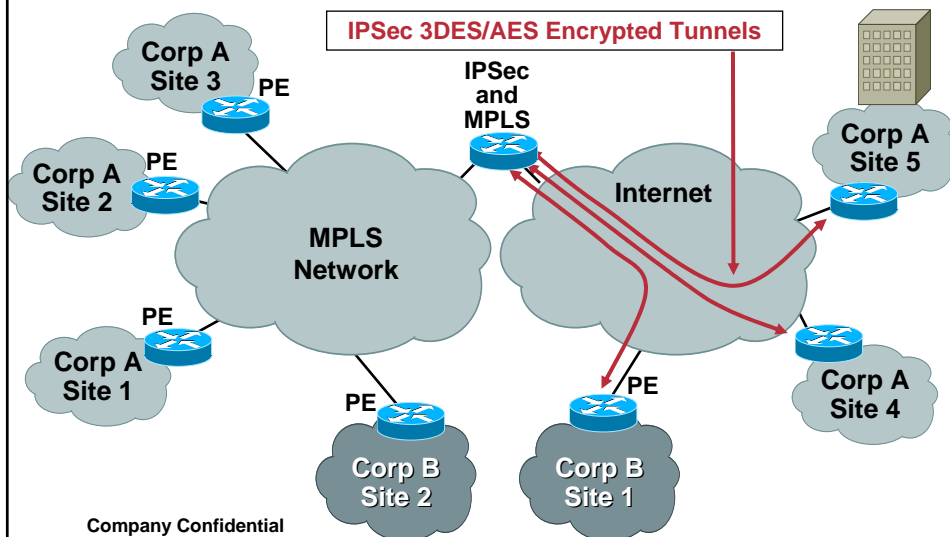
IPSec 3DES/AES Encrypted Tunnels

Corp A Site 3

PE

IPSec and MPLS

Corp A Site 5

Corp A Site 2

PE

Internet

MPLS Network

PE

Corp A Site 1

Corp A Site 4

PE

PE

Corp B Site 2

Corp B Site 1

Company Confidential